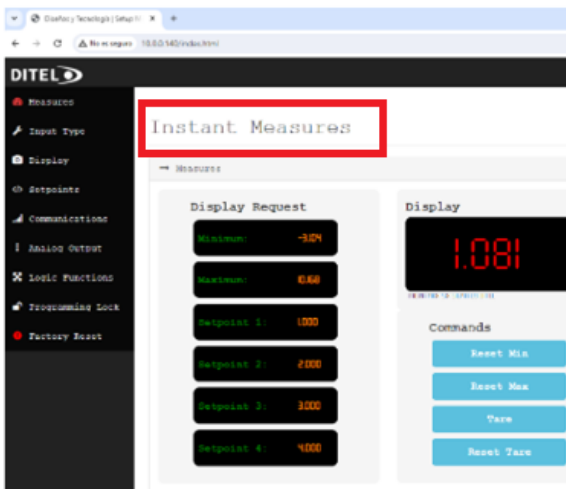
Disefios y Tecnologia | Setup
No es seguro 10.0.0.140/index.html

DITEL

Measures
Input Type
Display
Setpoints
Communications
Analog Output
Logic Functions
Programming Lock
Factory Reset

Instant Measures

→ Measures

Display Request

Minimum: -3.104
Maximum: 10.68
Setpoint 1: 1.000
Setpoint 2: 2.000
Setpoint 3: 3.000
Setpoint 4: 4.000

Display

1.081

Commands

Reset Min
Reset Max
Tare
Reset Tare